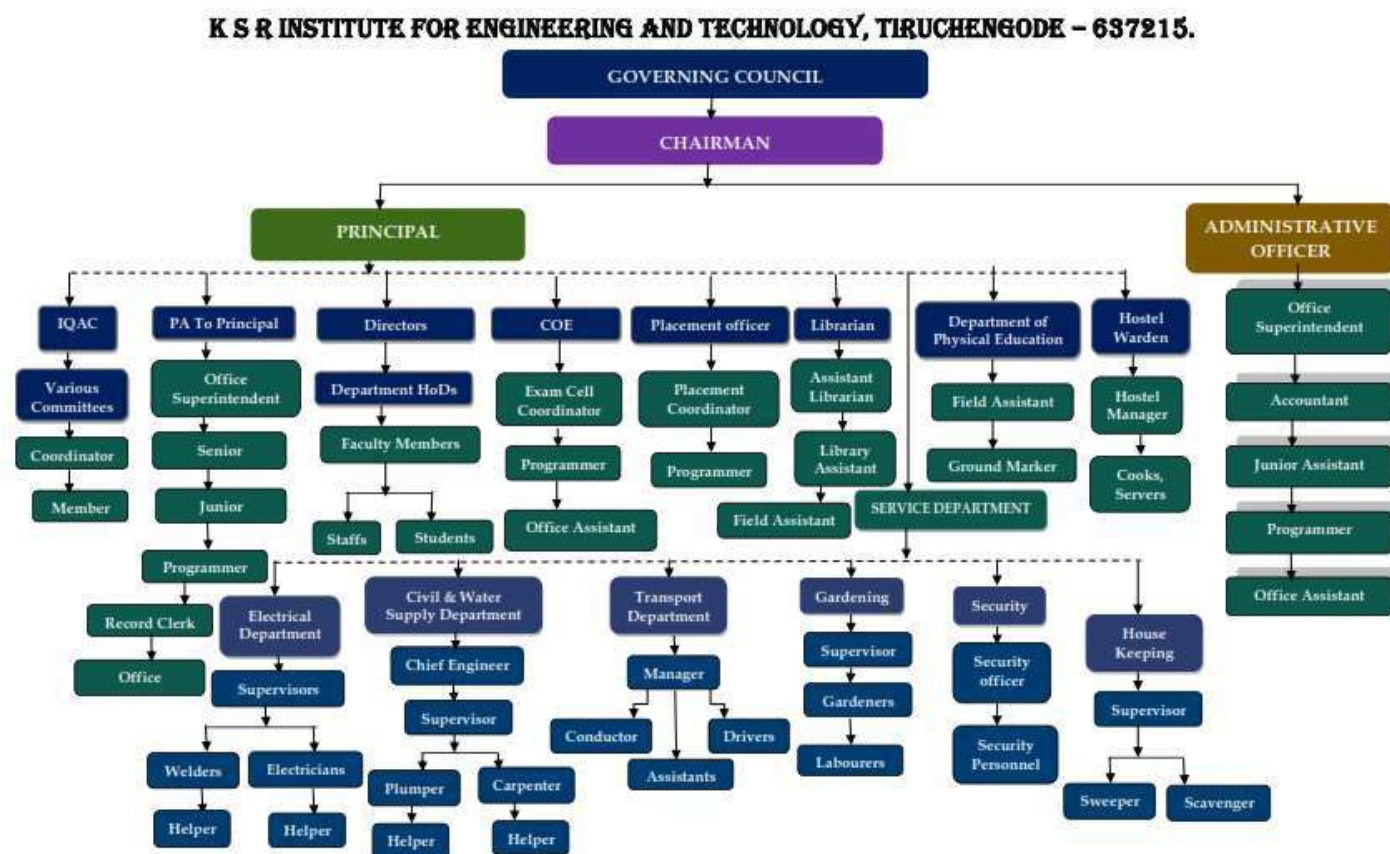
K S R INSTITUTE FOR ENGINEERING AND TECHNOLOGY, TIRUCHENGODE – 637215.

GOVERNING COUNCIL

CHAIRMAN

PRINCIPAL

ADMINISTRATIVE OFFICER

IQAC

Various Committees

Coordinator

Member

PA To Principal

Office Superintendent

Senior

Junior

Programmer

Record Clerk

Office

Directors

Department HoDs

Faculty Members

Staffs

Students

COE

Exam Cell Coordinator

Programmer

Office Assistant

Placement officer

Placement Coordinator

Programmer

Librarian

Assistant Librarian

Library Assistant

Field Assistant

Department of Physical Education

Field Assistant

Ground Marker

Hostel Warden

Hostel Manager

Cooks, Servers

SERVICE DEPARTMENT

Office Superintendent

Accountant

Junior Assistant

Programmer

Office Assistant

Electrical Department

Supervisors

Welders

Helper

Electricians

Helper

Civil & Water Supply Department

Chief Engineer

Supervisor

Plumper

Helper

Carpenter

Helper

Transport Department

Manager

Conductor

Assistants

Drivers

Gardening

Supervisor

Gardeners

Labourers

Security

Security officer

Security Personnel

House Keeping

Supervisor

Sweeper

Scavenger